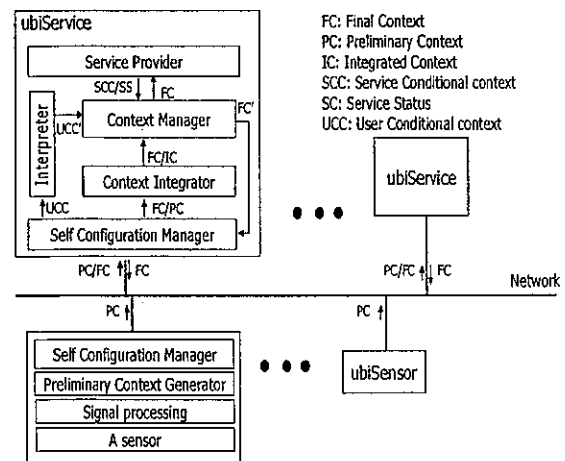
ubiService

Service Provider

SCC/SS

FC

Interpreter

UCC'

Context Manager

FC'

FC/IC

Context Integrator

UCC

FC/PC

Self Configuration Manager

FC: Final Context
PC: Preliminary Context
IC: Integrated Context
SCC: Service Conditional context
SC: Service Status
UCC: User Conditional context

ubiService

PC/FC

FC

PC/FC

FC

Network

PC

PC

Self Configuration Manager

Preliminary Context Generator

Signal processing

A sensor

ubiSensor